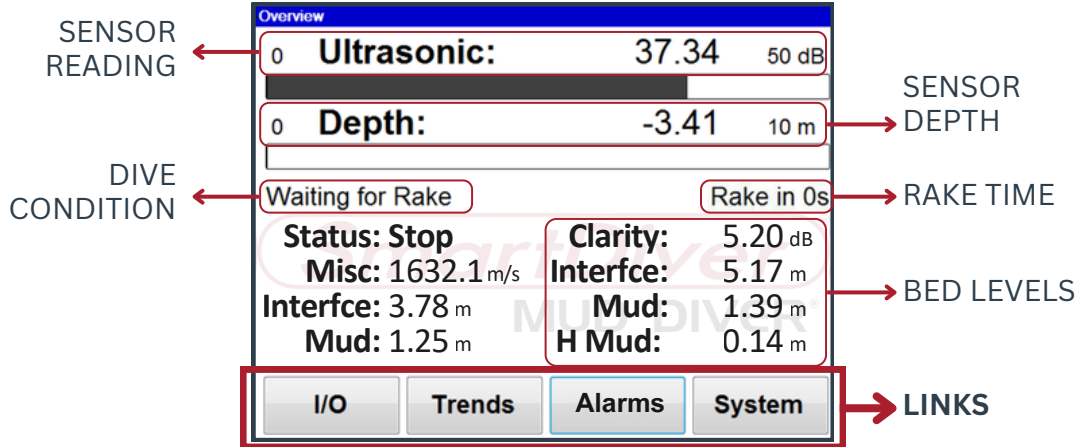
Overview

SENSOR READING

0 Ultrasonic: 37.34 50 dB

SENSOR DEPTH

0 Depth: -3.41 10 m

DIVE CONDITION

Waiting for Rake

Rake in 0s

RAKE TIME

Status: Stop
Misc: 1632.1 m/s
Interfce: 3.78 m
Mud: 1.25 m

Clarity: 5.20 dB
Interfce: 5.17 m
Mud: 1.39 m
H Mud: 0.14 m

BED LEVELS

SmartDiver
MUD DIVER®

I/O
Trends
Alarms
System

LINKS